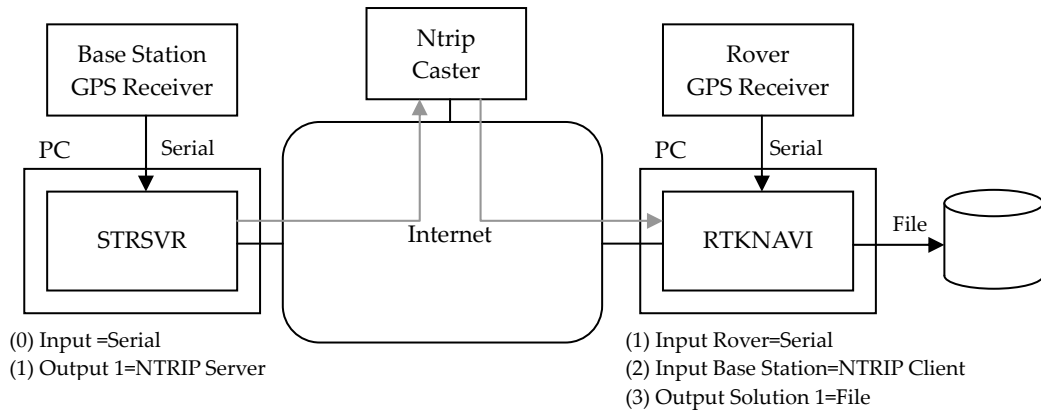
Base Station GPS Receiver

Ntrip Caster

Rover GPS Receiver

PC

Serial

STRSVR

Internet

PC

Serial

RTKNAVI

File

(0) Input =Serial
(1) Output 1=NTRIP Server

(1) Input Rover=Serial
(2) Input Base Station=NTRIP Client
(3) Output Solution 1=File